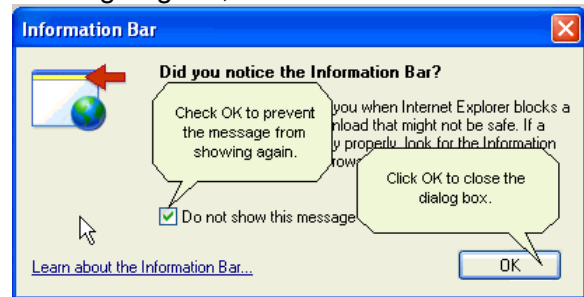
Information Bar

Did you notice the Information Bar?

Check OK to prevent the message from showing again.

you when Internet Explorer blocks a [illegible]nload that might not be safe. If a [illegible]y properly, look for the Information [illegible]rows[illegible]

Click OK to close the dialog box.

Do not show this message

Learn about the Information Bar...

OK